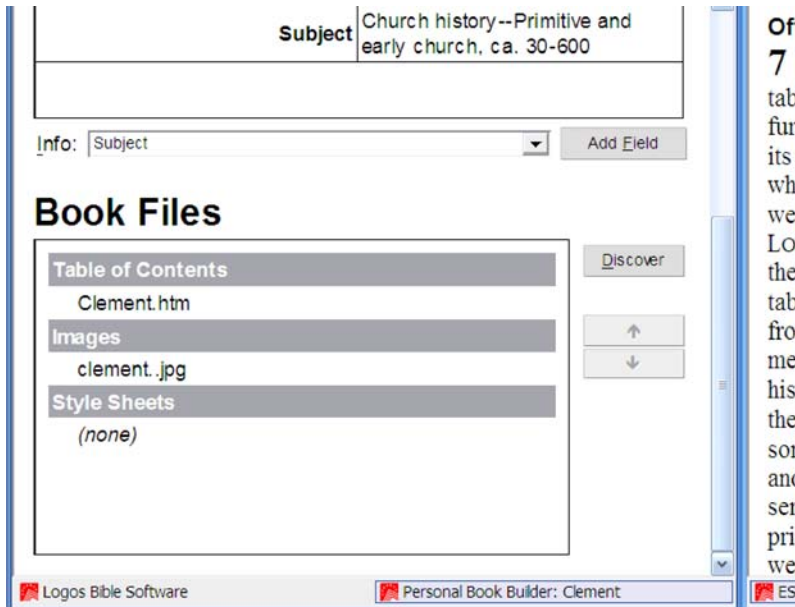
| Subject | Church history--Primitive and early church, ca. 30-600 |
|---|---|

Info: Subject

Add Field

Book Files

Table of Contents

Clement.htm

Images

clement..jpg

Style Sheets

(none)

Discover

Of

7

tab

fur

its

wh

we

Lo

the

tab

fro

me

his

the

sor

and

ser

pri

we

Logos Bible Software

Personal Book Builder: Clement

ES